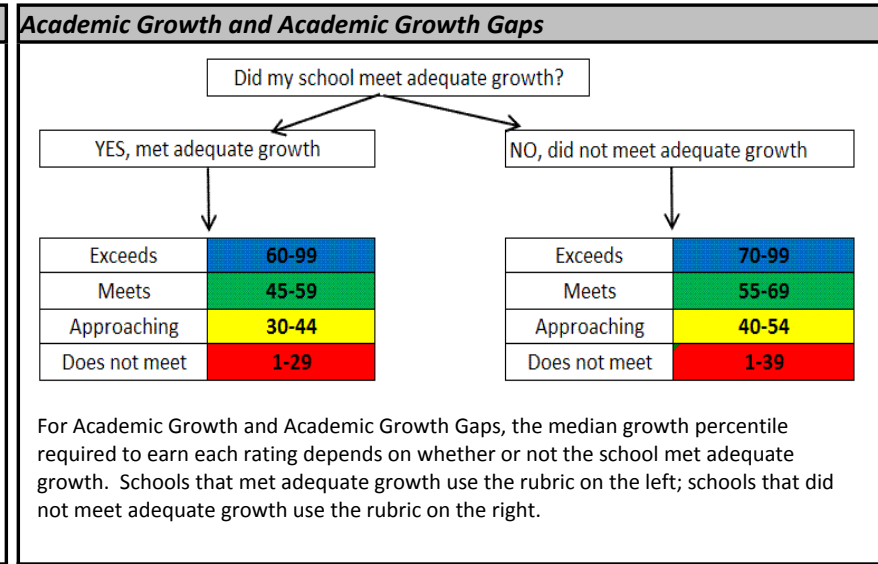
Academic Growth and Academic Growth Gaps

Did my school meet adequate growth?

YES, met adequate growth

NO, did not meet adequate growth

| Exceeds | 60-99 |
|---|---|
| Meets | 45-59 |
| Approaching | 30-44 |
| Does not meet | 1-29 |

| Exceeds | 70-99 |
|---|---|
| Meets | 55-69 |
| Approaching | 40-54 |
| Does not meet | 1-39 |

For Academic Growth and Academic Growth Gaps, the median growth percentile required to earn each rating depends on whether or not the school met adequate growth. Schools that met adequate growth use the rubric on the left; schools that did not meet adequate growth use the rubric on the right.